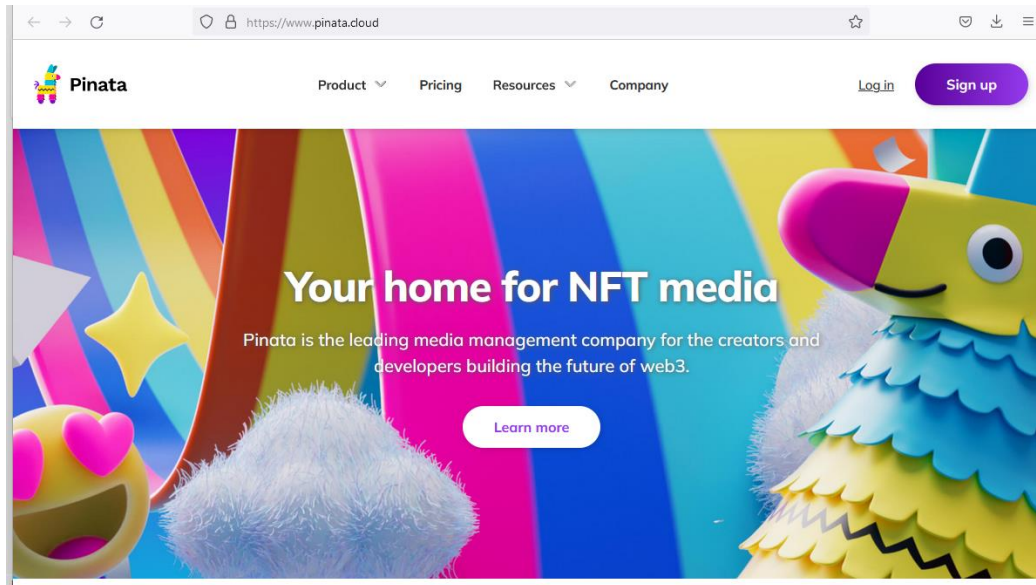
https://www.pinata.cloud

Pinata

Product Pricing Resources Company

Log in Sign up

Your home for NFT media

Pinata is the leading media management company for the creators and developers building the future of web3.

Learn more